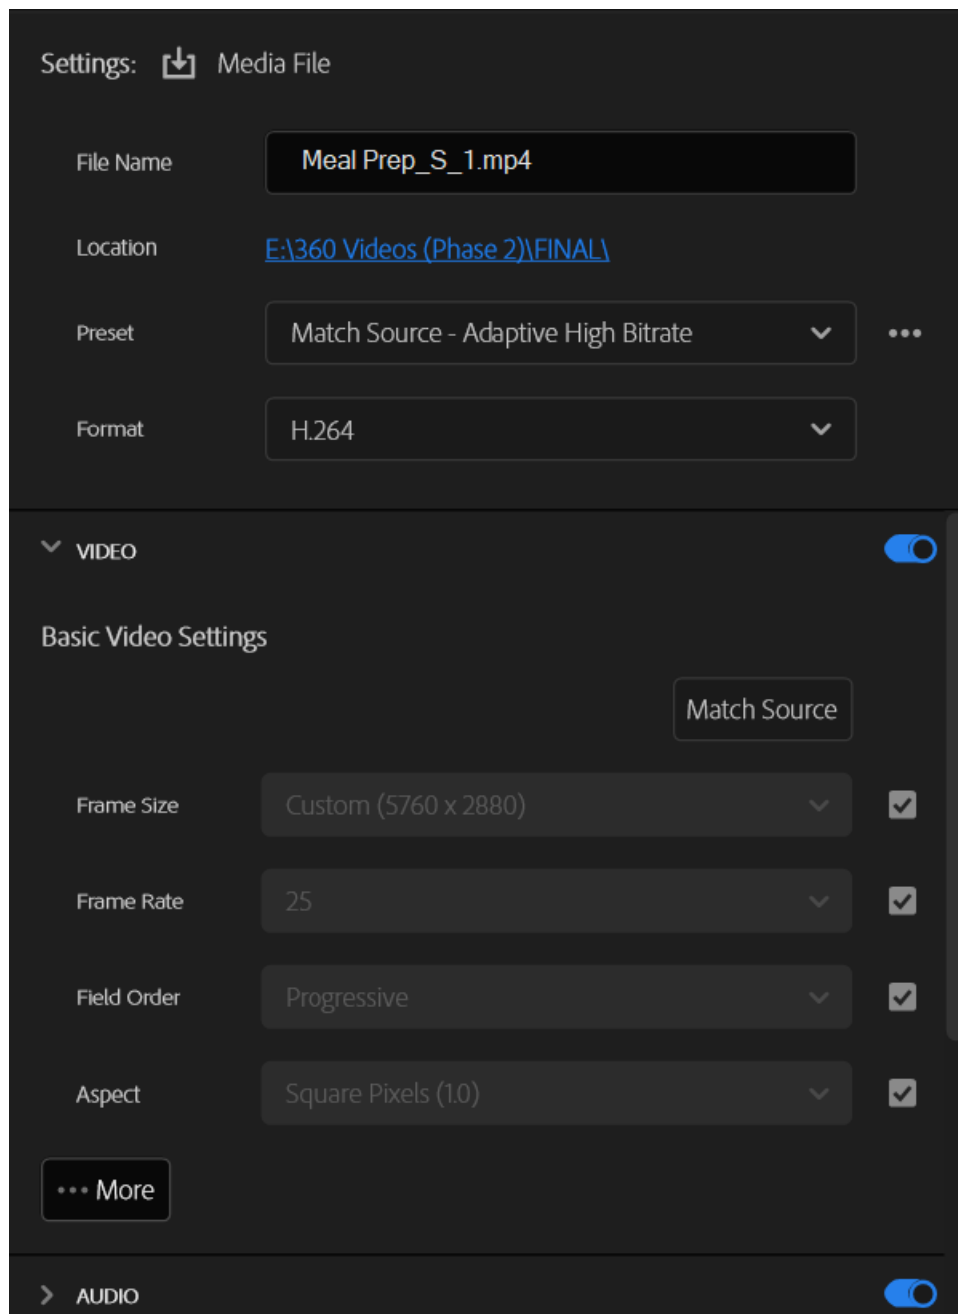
Settings: Media File

File Name Meal Prep_S_1.mp4

Location E:\360 Videos (Phase 2)\FINAL\

Preset Match Source - Adaptive High Bitrate

Format H.264

VIDEO

Basic Video Settings

Match Source

Frame Size Custom (5760 x 2880)

Frame Rate 25

Field Order Progressive

Aspect Square Pixels (1.0)

More

AUDIO